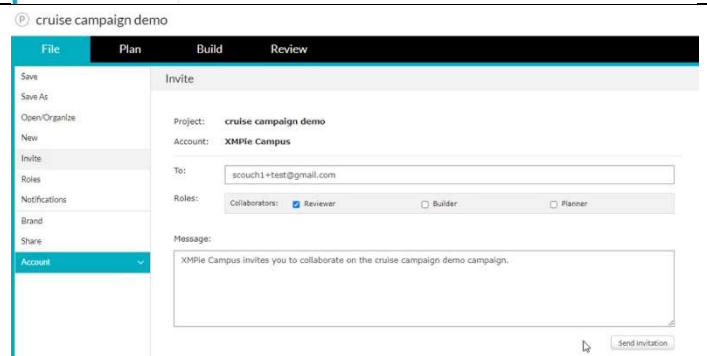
Ⓟ cruise campaign demo

File Plan Build Review

Save
Save As
Open/Organize
New
Invite
Roles
Notifications
Brand
Share
Account

Invite

Project: cruise campaign demo
Account: XMPie Campus

To: scouch1+test@gmail.com

Roles: Collaborators: Reviewer Builder Planner

Message:

XMPie Campus invites you to collaborate on the cruise campaign demo campaign.

Send invitation